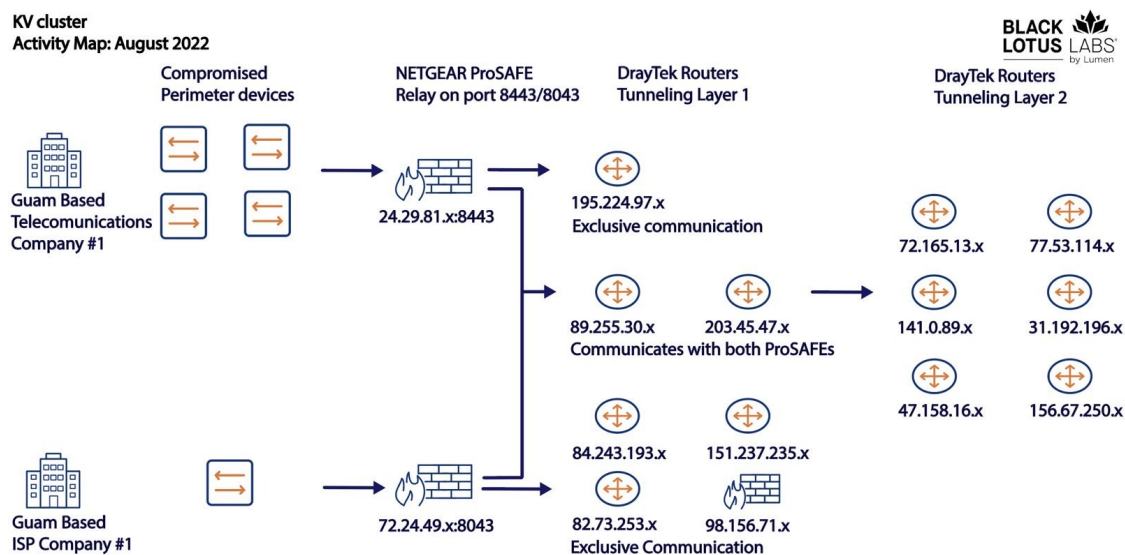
KV cluster
Activity Map: August 2022

BLACK LOTUS LABS by Lumen

Compromised Perimeter devices

NETGEAR ProSAFE Relay on port 8443/8043

DrayTek Routers Tunneling Layer 1

DrayTek Routers Tunneling Layer 2

Guam Based Telecomunications Company #1

24.29.81.x:8443

195.224.97.x
Exclusive communication

89.255.30.x
203.45.47.x
Communicates with both ProSAFEs

72.165.13.x
77.53.114.x
141.0.89.x
31.192.196.x
47.158.16.x
156.67.250.x

84.243.193.x
151.237.235.x

Guam Based ISP Company #1

72.24.49.x:8043

82.73.253.x
98.156.71.x
Exclusive Communication